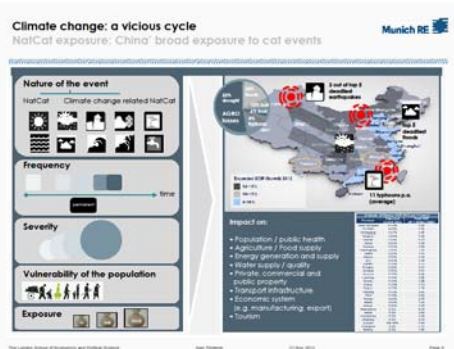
Climate change: a vicious cycle

NatCat exposure: China' broad exposure to cat events

Munich RE

Nature of the event

NatCat | Climate change related NatCat

Frequency

time

permanent

Severity

Vulnerability of the population

Exposure

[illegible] drought

AGRO losses

3 out of top 5 deadliest earthquakes

deadliest floods

11 typhoons p.a. (average)

Impact on:

• Population / public health
• Agriculture / Food supply
• Energy generation and supply
• Water supply / quality
• Private, commercial and public property
• Transport infrastructure
• Economic system (e.g. manufacturing, export)
• Tourism

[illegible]